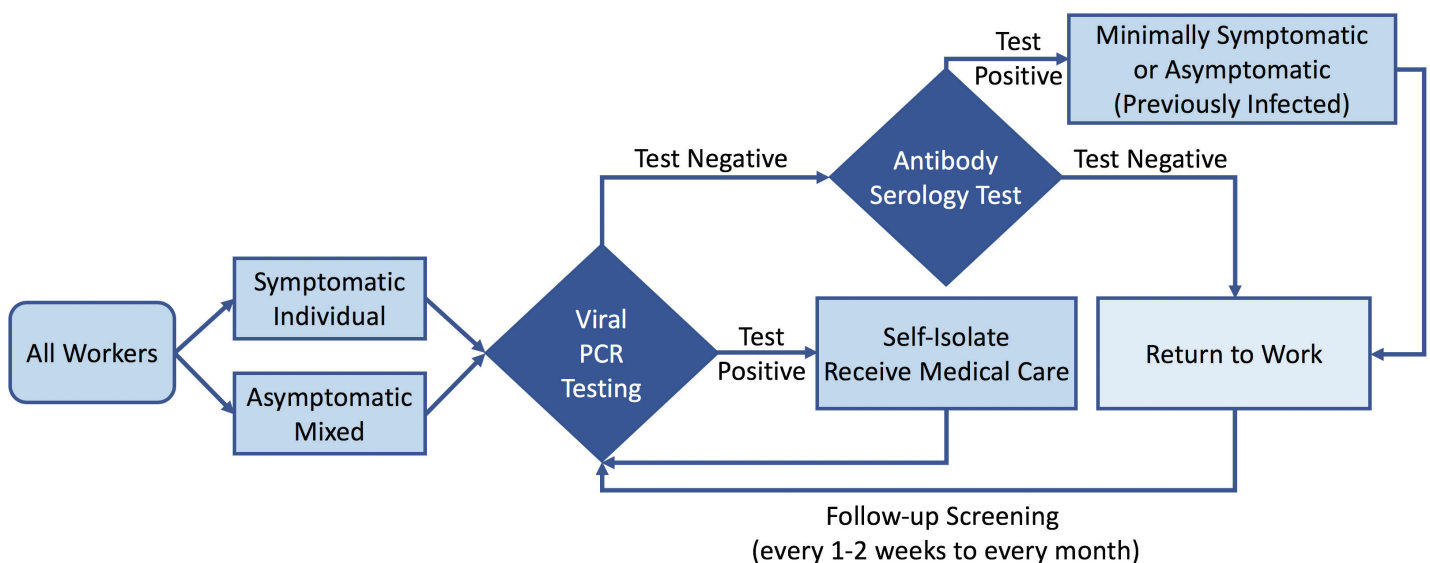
All Workers

Symptomatic Individual

Asymptomatic Mixed

Viral PCR Testing

Test Negative

Test Positive

Self-Isolate Receive Medical Care

Antibody Serology Test

Test Positive

Minimally Symptomatic or Asymptomatic (Previously Infected)

Test Negative

Return to Work

Follow-up Screening (every 1-2 weeks to every month)